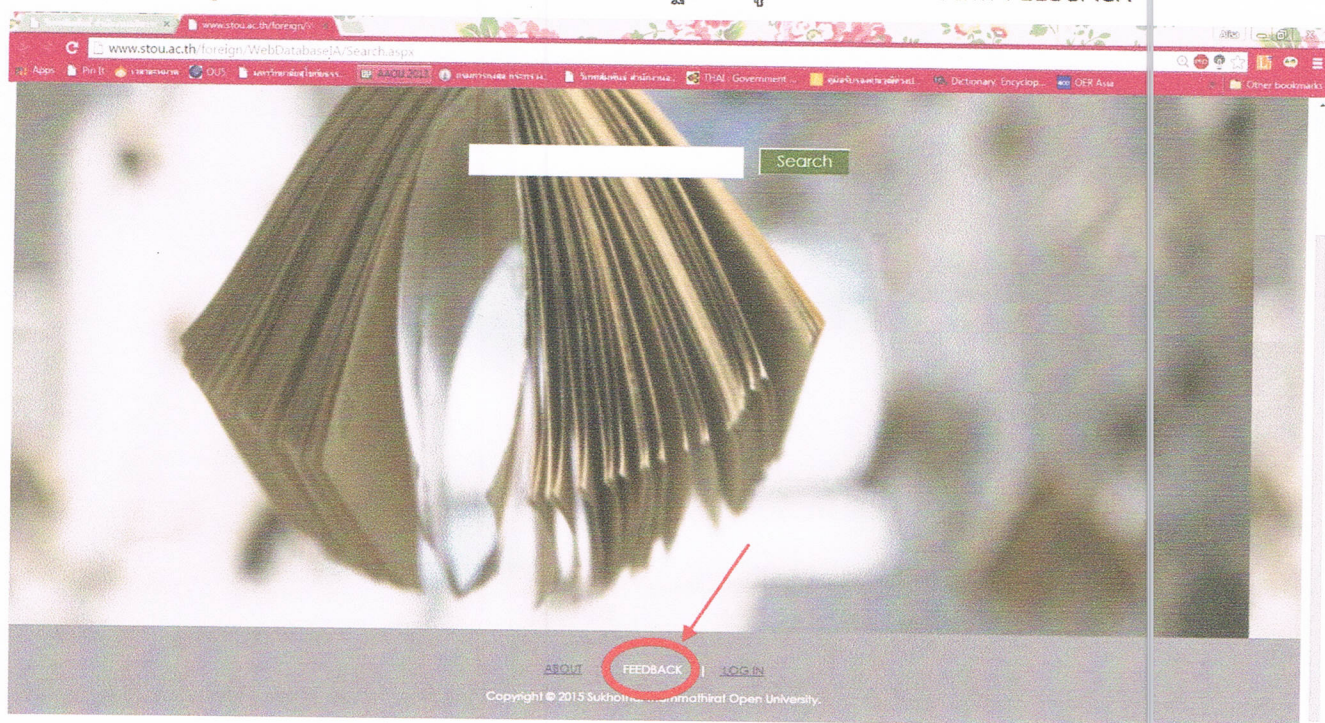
www.stou.ac.th/foreign/

www.stou.ac.th/foreign/WebDatabaseJA/Search.aspx

Apps | Pin It | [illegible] | OUS | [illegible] | AAOU 2015 | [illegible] | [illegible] | THAI : Government ... | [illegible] | Dictionary, Encyclop... | OER Asia | Other bookmarks

Search

ABOUT | FEEDBACK | LOG IN

Copyright © 2015 Sukhothai Thammathirat Open University.